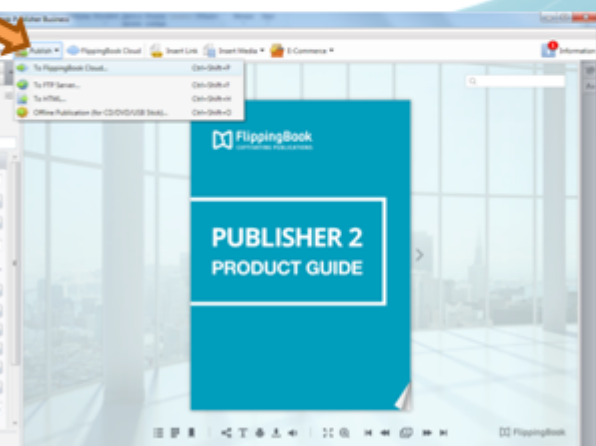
Publisher Business

Publish FlippingBook Cloud Insert Link Insert Media E-Commerce Information

To FlippingBook Cloud... Ctrl+Shift+F
To FTP Server... Ctrl+Shift+P
To HTML... Ctrl+Shift+H
Offline Publication (for CD/DVD/USB Stick)... Ctrl+Shift+O

FlippingBook
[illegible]

PUBLISHER 2
PRODUCT GUIDE

FlippingBook